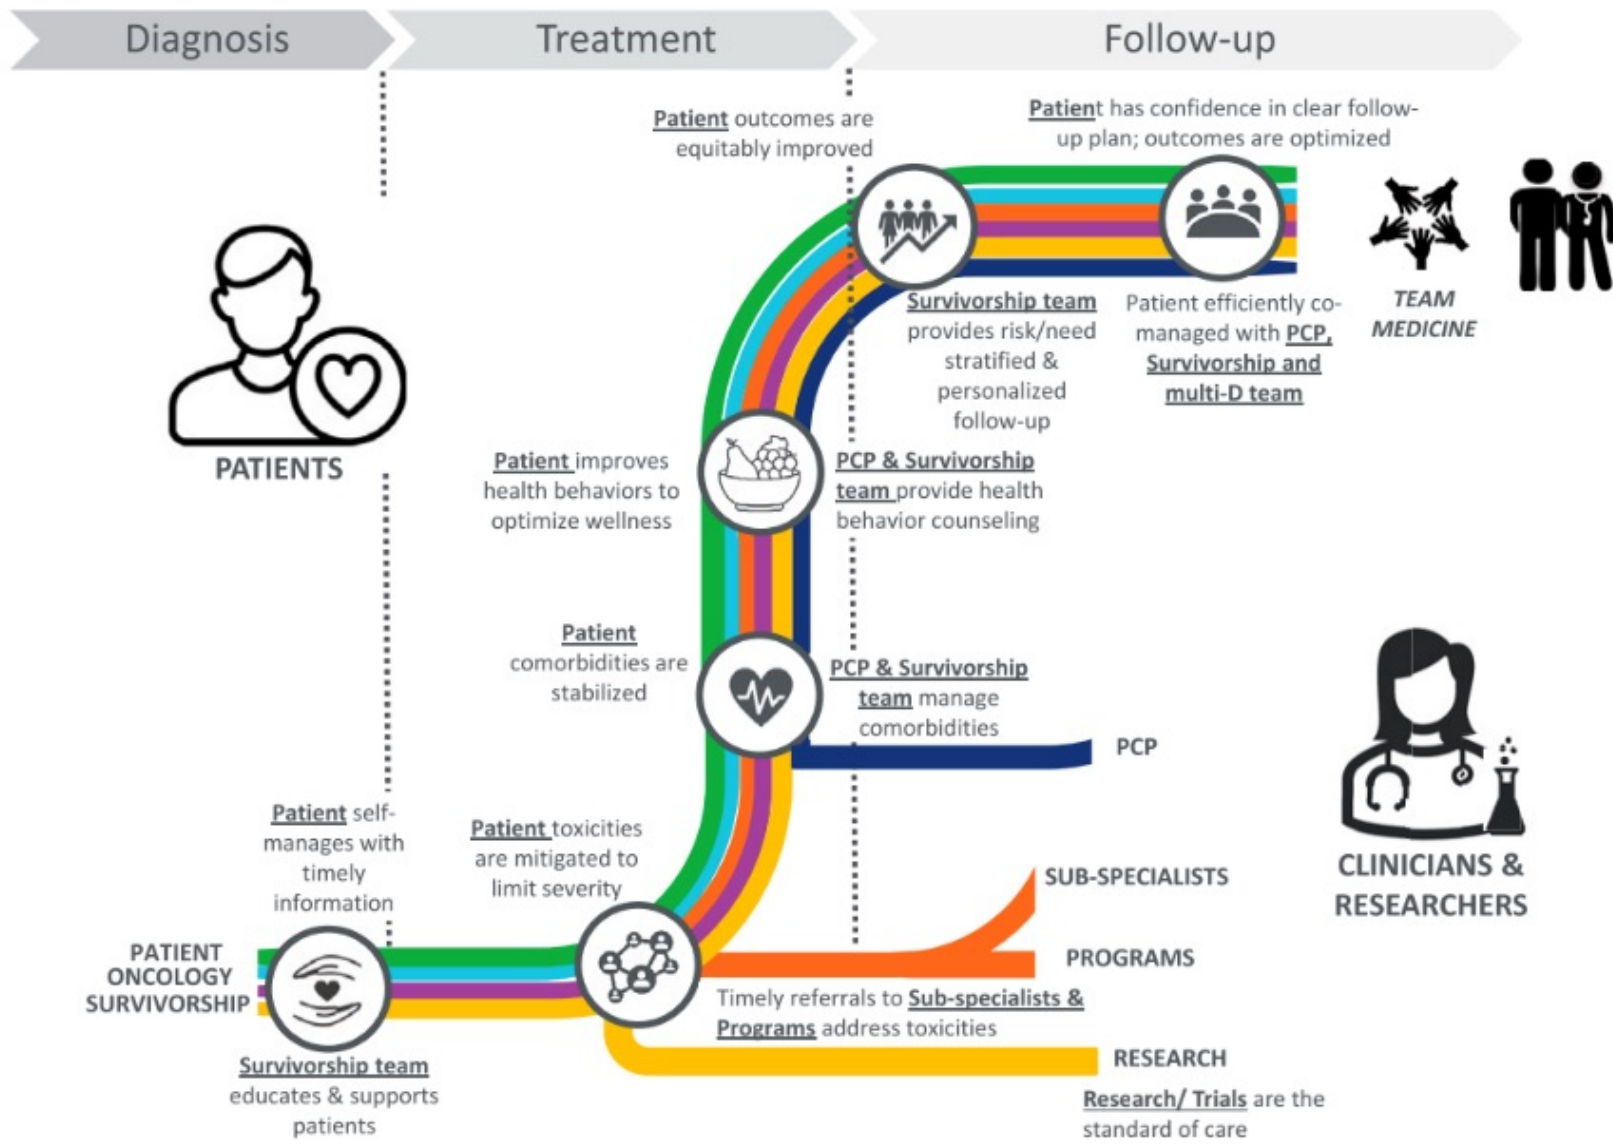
Diagnosis

Treatment

Follow-up

Patient outcomes are equitably improved

Patient has confidence in clear follow-up plan; outcomes are optimized

PATIENTS

Survivorship team provides risk/need stratified & personalized follow-up

Patient efficiently co-managed with PCP, Survivorship and multi-D team

TEAM MEDICINE

Patient improves health behaviors to optimize wellness

PCP & Survivorship team provide health behavior counseling

Patient comorbidities are stabilized

PCP & Survivorship team manage comorbidities

PCP

CLINICIANS & RESEARCHERS

Patient self-manages with timely information

Patient toxicities are mitigated to limit severity

SUB-SPECIALISTS

PATIENT ONCOLOGY SURVIVORSHIP

PROGRAMS

Timely referrals to Sub-specialists & Programs address toxicities

RESEARCH

Survivorship team educates & supports patients

Research/ Trials are the standard of care